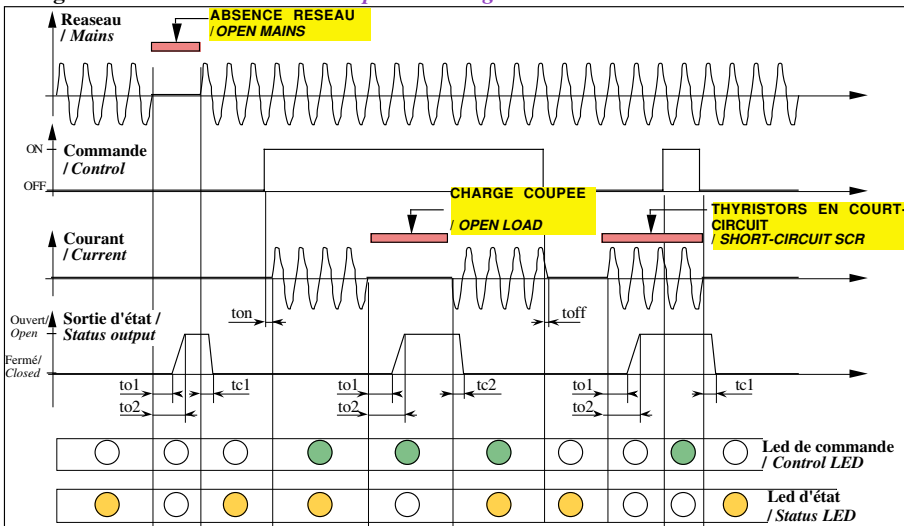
Reaseau
/ Mains

ABSENCE RESEAU
/ OPEN MAINS

ON
OFF

Commande
/ Control

CHARGE COUPEE
/ OPEN LOAD

THYRISTORS EN COURT-CIRCUIT
/ SHORT-CIRCUIT SCR

Courant
/ Current

ton
toff

Ouvert/
Open
Fermé/
Closed

Sortie d'état /
Status output

to1
to2
tc1
to1
to2
tc2
to1
to2
tc1

Led de commande
/ Control LED

Led d'état
/ Status LED